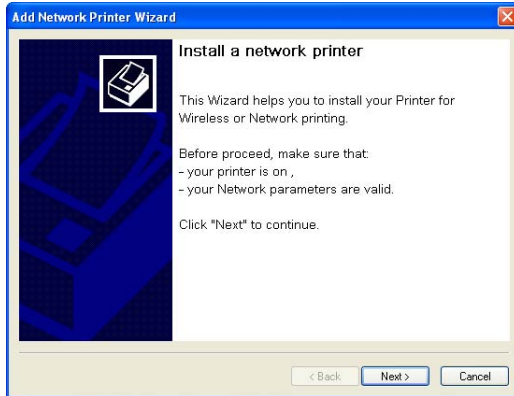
Add Network Printer Wizard

Install a network printer

This Wizard helps you to install your Printer for Wireless or Network printing.

Before proceed, make sure that:
- your printer is on ,
- your Network parameters are valid.

Click "Next" to continue.

< Back Next > Cancel